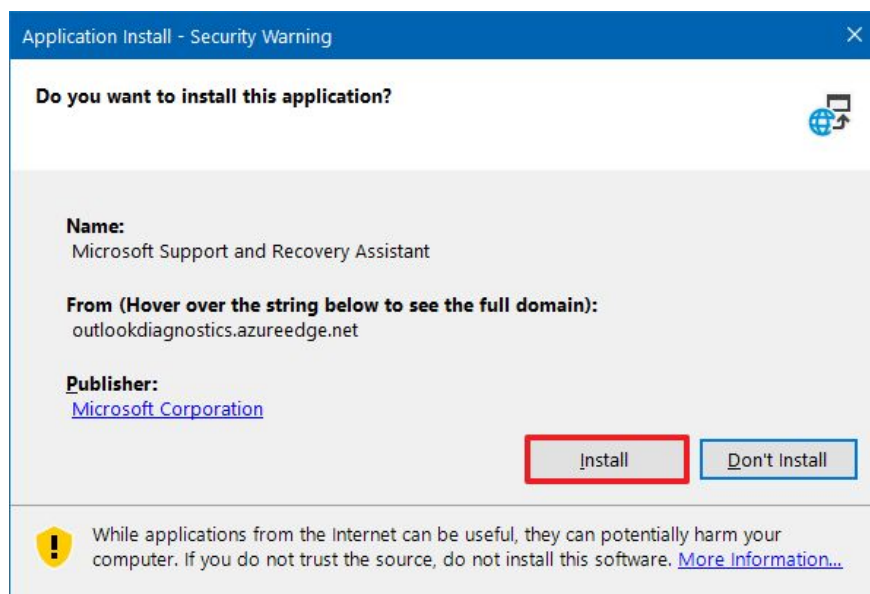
Application Install - Security Warning

Do you want to install this application?

Name:
Microsoft Support and Recovery Assistant

From (Hover over the string below to see the full domain):
outlookdiagnostics.azureedge.net

Publisher:
Microsoft Corporation

Install

Don't Install

While applications from the Internet can be useful, they can potentially harm your computer. If you do not trust the source, do not install this software. More Information...